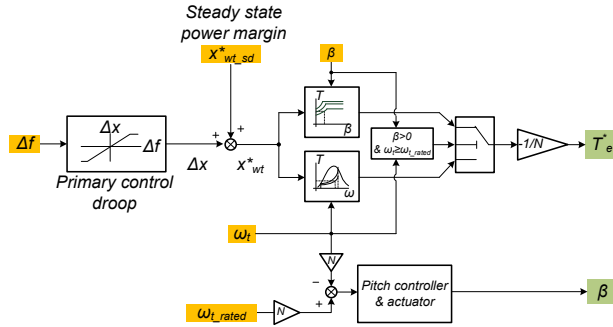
Steady state power margin

$x^*_{wt\_sd}$

$\beta$

$\Delta f$

$\Delta x$

$\Delta f$

Primary control droop

+

+

$\Delta x$

$x^*_{wt}$

$T$

$\beta$

$T$

$\omega$

$\beta>0$ & $\omega_t \geq \omega_{t\_rated}$

$1/N$

$T^*_e$

$\omega_t$

$N$

−

+

$\omega_{t\_rated}$

$N$

Pitch controller & actuator

$\beta$